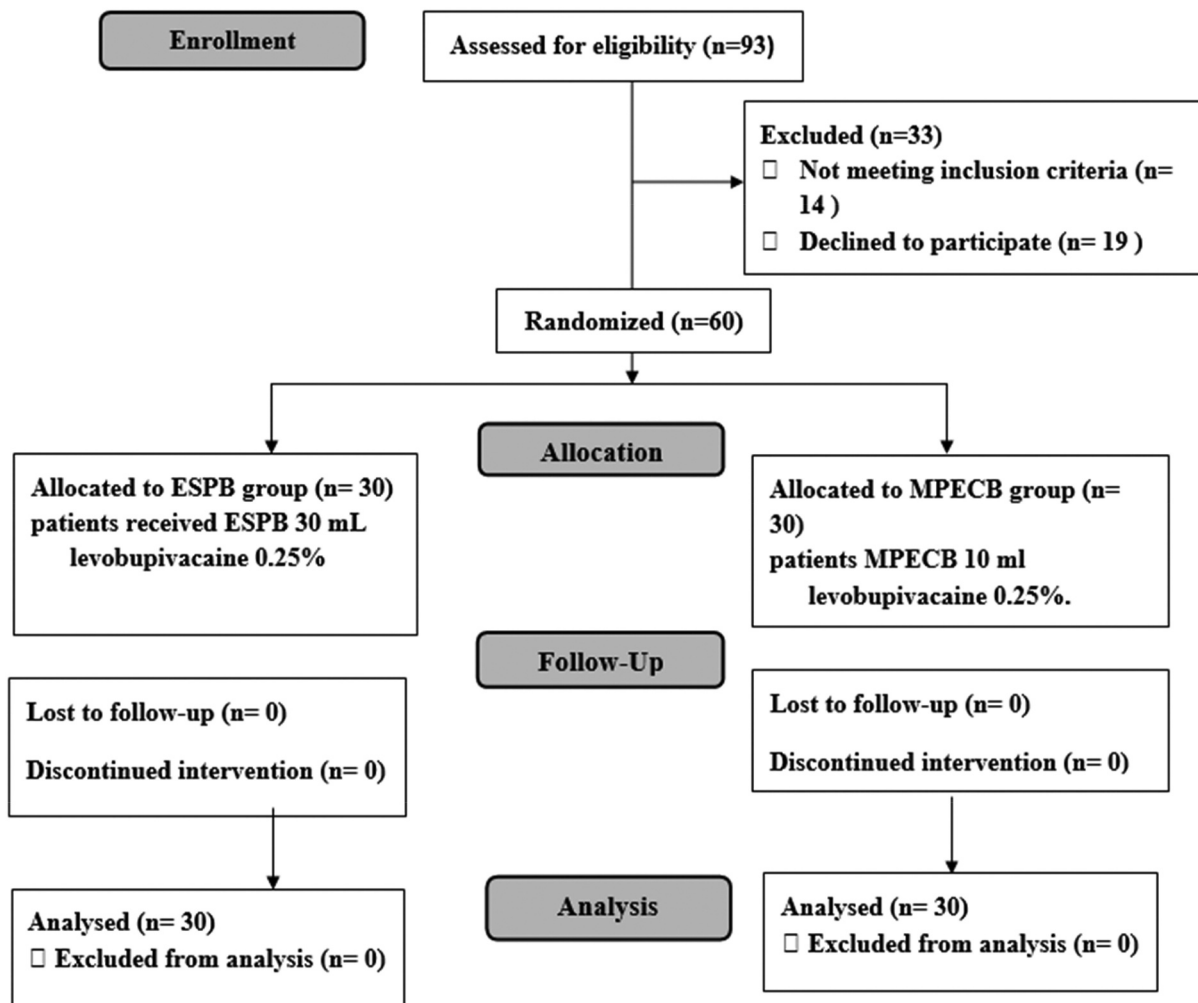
Enrollment

Assessed for eligibility (n=93)

Excluded (n=33)
□ Not meeting inclusion criteria (n= 14 )
□ Declined to participate (n= 19 )

Randomized (n=60)

Allocation

Allocated to ESPB group (n= 30)
patients received ESPB 30 mL levobupivacaine 0.25%

Allocated to MPECB group (n= 30)
patients MPECB 10 ml levobupivacaine 0.25%.

Follow-Up

Lost to follow-up (n= 0)

Discontinued intervention (n= 0)

Lost to follow-up (n= 0)

Discontinued intervention (n= 0)

Analysis

Analysed (n= 30)
□ Excluded from analysis (n= 0)

Analysed (n= 30)
□ Excluded from analysis (n= 0)